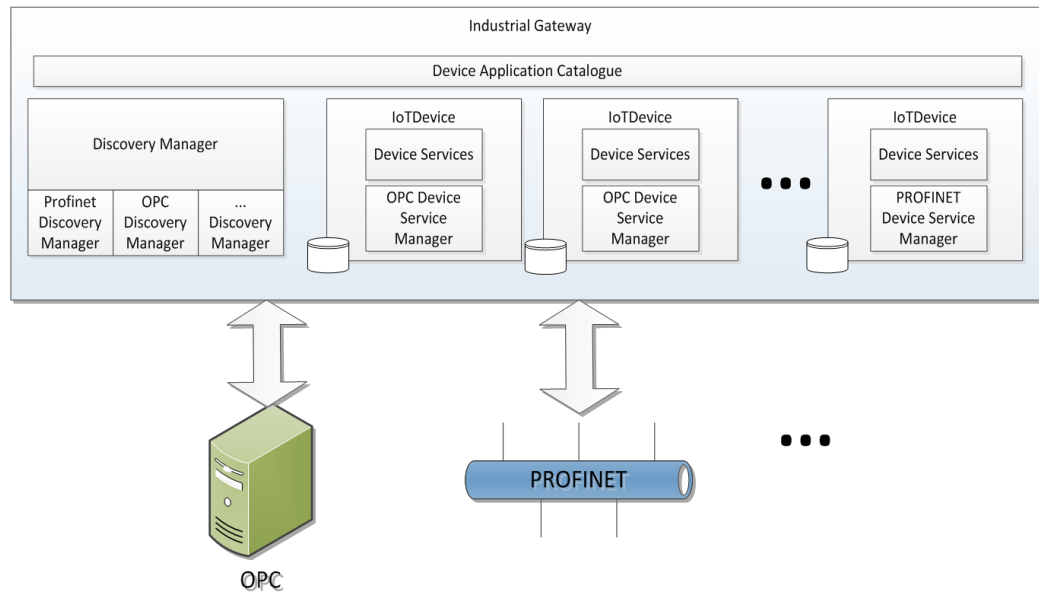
Industrial Gateway

Device Application Catalogue

Discovery Manager

Profinet Discovery Manager

OPC Discovery Manager

... Discovery Manager

IoTDevice

Device Services

OPC Device Service Manager

IoTDevice

Device Services

OPC Device Service Manager

...

IoTDevice

Device Services

PROFINET Device Service Manager

PROFINET

...

OPC